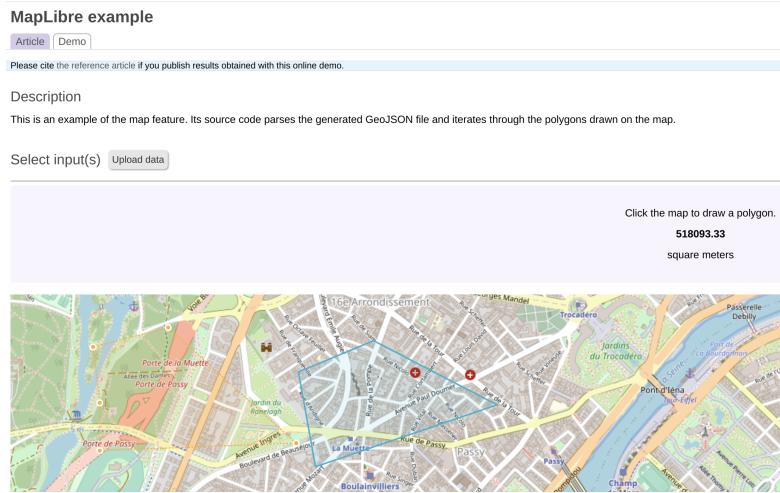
MapLibre example

Article Demo

Please cite the reference article if you publish results obtained with this online demo.

Description

This is an example of the map feature. Its source code parses the generated GeoJSON file and iterates through the polygons drawn on the map.

Select input(s) Upload data

Click the map to draw a polygon.

518093.33

square meters

16e Arrondissement
Georges Mandel
Trocadéro
Passerelle Debilly
Porte de la Muette
Porte de Passy
Jardins du Trocadéro
Port de la Bourdonnais
Pont d'Iéna
Tour Eiffel
Jardin du Ranelagh
Porte de Passy
Avenue Ingres
Boulevard de Beauséjour
Rue de Passy
Avenue Paul Doumer
Rue de la Tour
La Muette
Passy
Passy
Boulainvilliers
Champ
Voie B